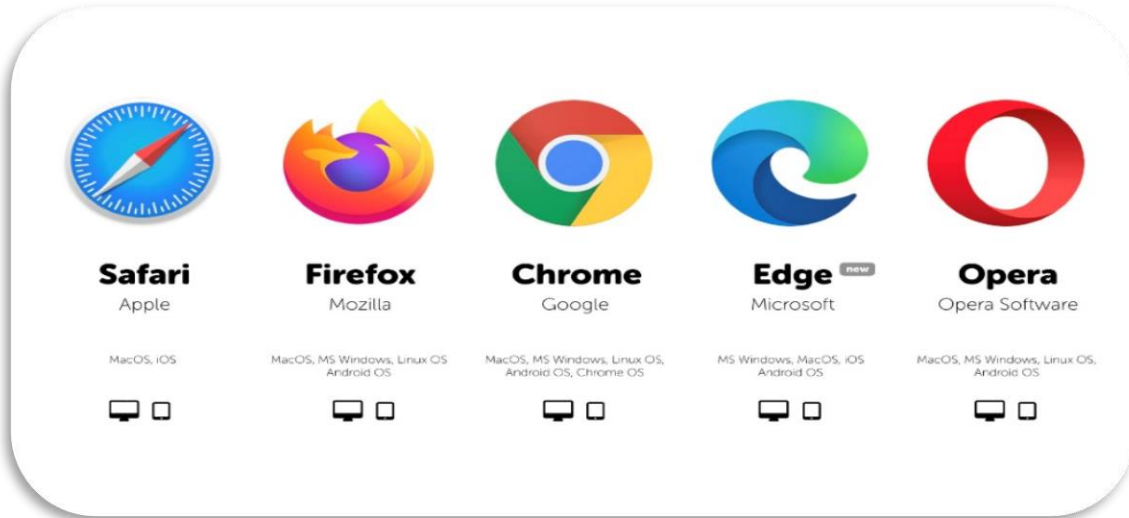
Safari
Apple

MacOS, iOS

Firefox
Mozilla

MacOS, MS Windows, Linux OS Android OS

Chrome
Google

MacOS, MS Windows, Linux OS, Android OS, Chrome OS

Edge new
Microsoft

MS Windows, MacOS, iOS Android OS

Opera
Opera Software

MacOS, MS Windows, Linux OS, Android OS